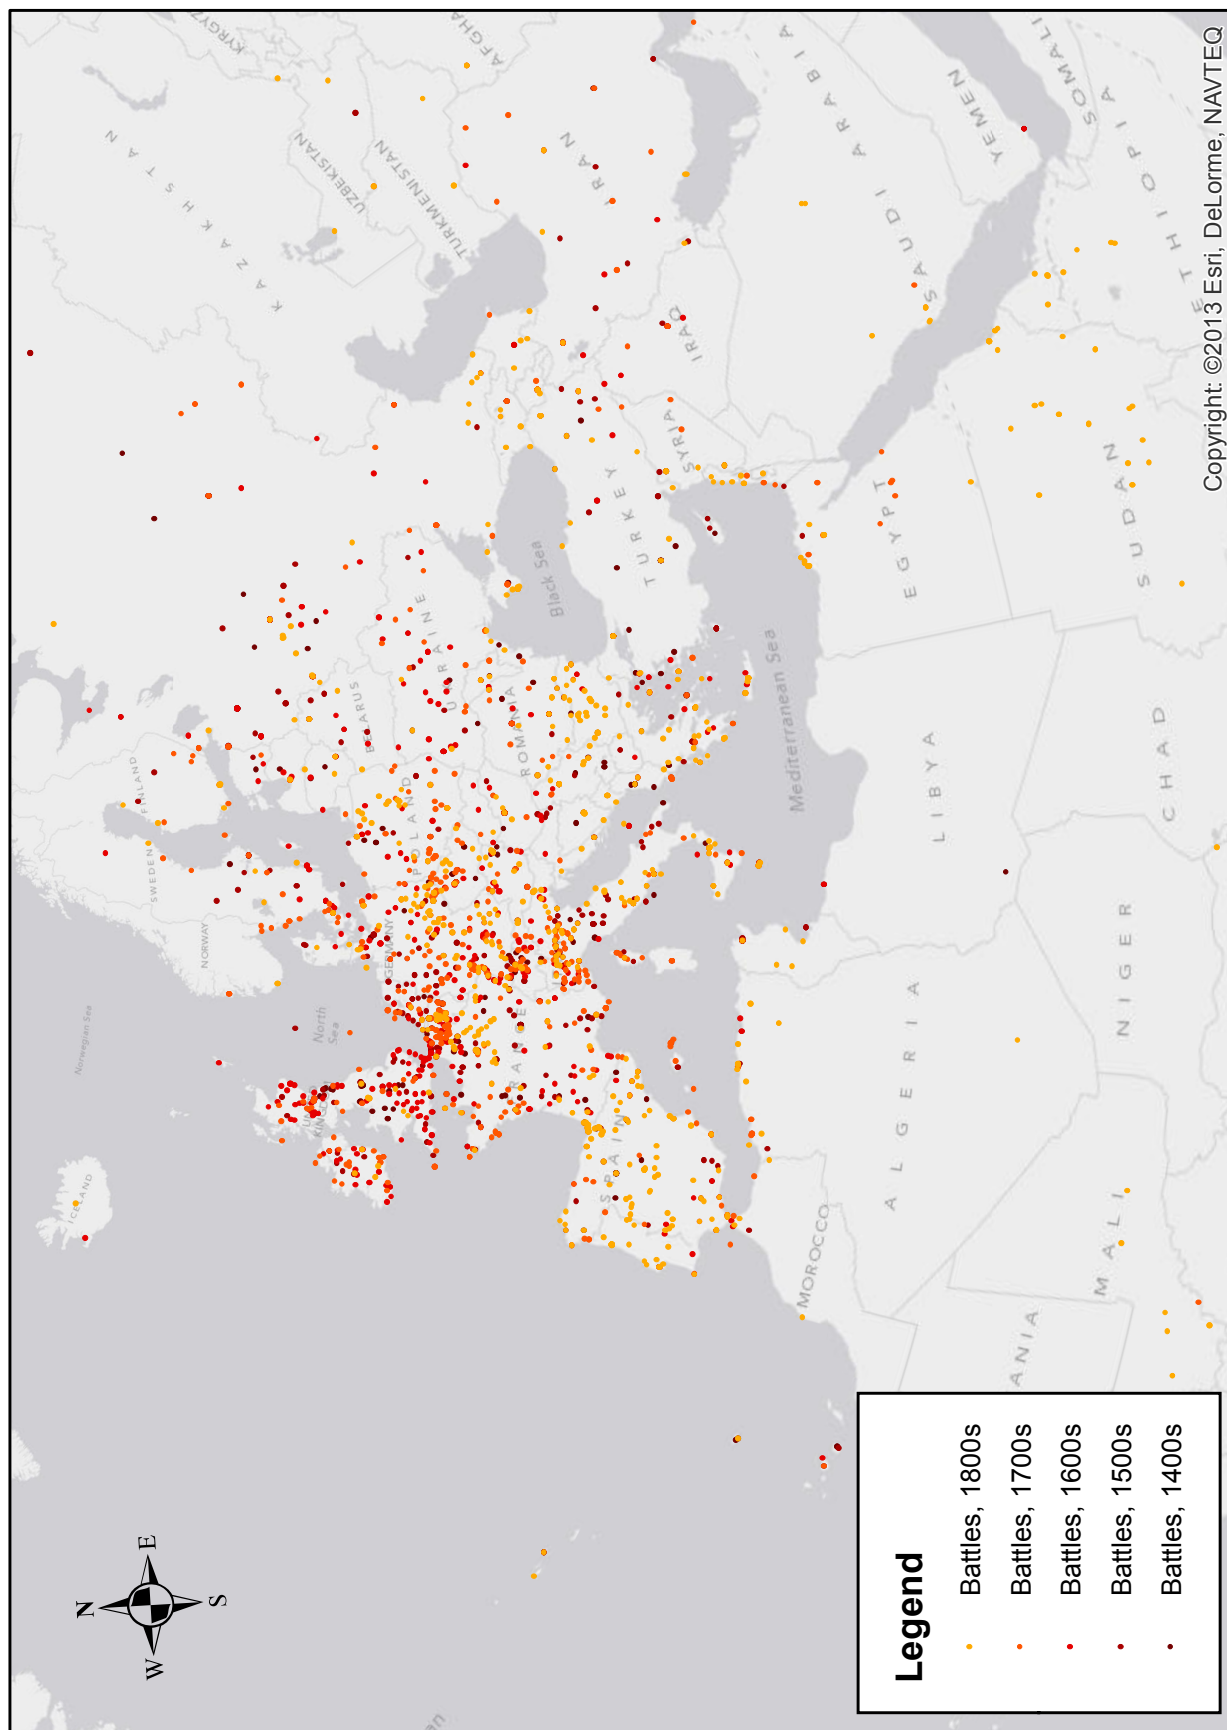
Copyright: ©2013 Esri, DeLorme, NAVTEQ

KYRGYZ
AFGHA
KAZAKHSTAN
UZBEKISTAN
TURKMENISTAN
IRAN
SAUDI ARABIA
YEMEN
SOMALI
ETHIOPIA
IRAQ
SYRIA
TURKEY
Black Sea
UKRAINE
BELARUS
ROMANIA
POLAND
FINLAND
SWEDEN
NORWAY
GERMANY
FRANCE
North Sea
Norwegian Sea
UNITED KINGDOM
ICELAND
SPAIN
EGYPT
SUDAN
Mediterranean Sea
LIBYA
CHAD
ALGERIA
NIGER
MOROCCO
MALI
ANIA

E
N
S
W

Legend
Battles, 1800s
Battles, 1700s
Battles, 1600s
Battles, 1500s
Battles, 1400s